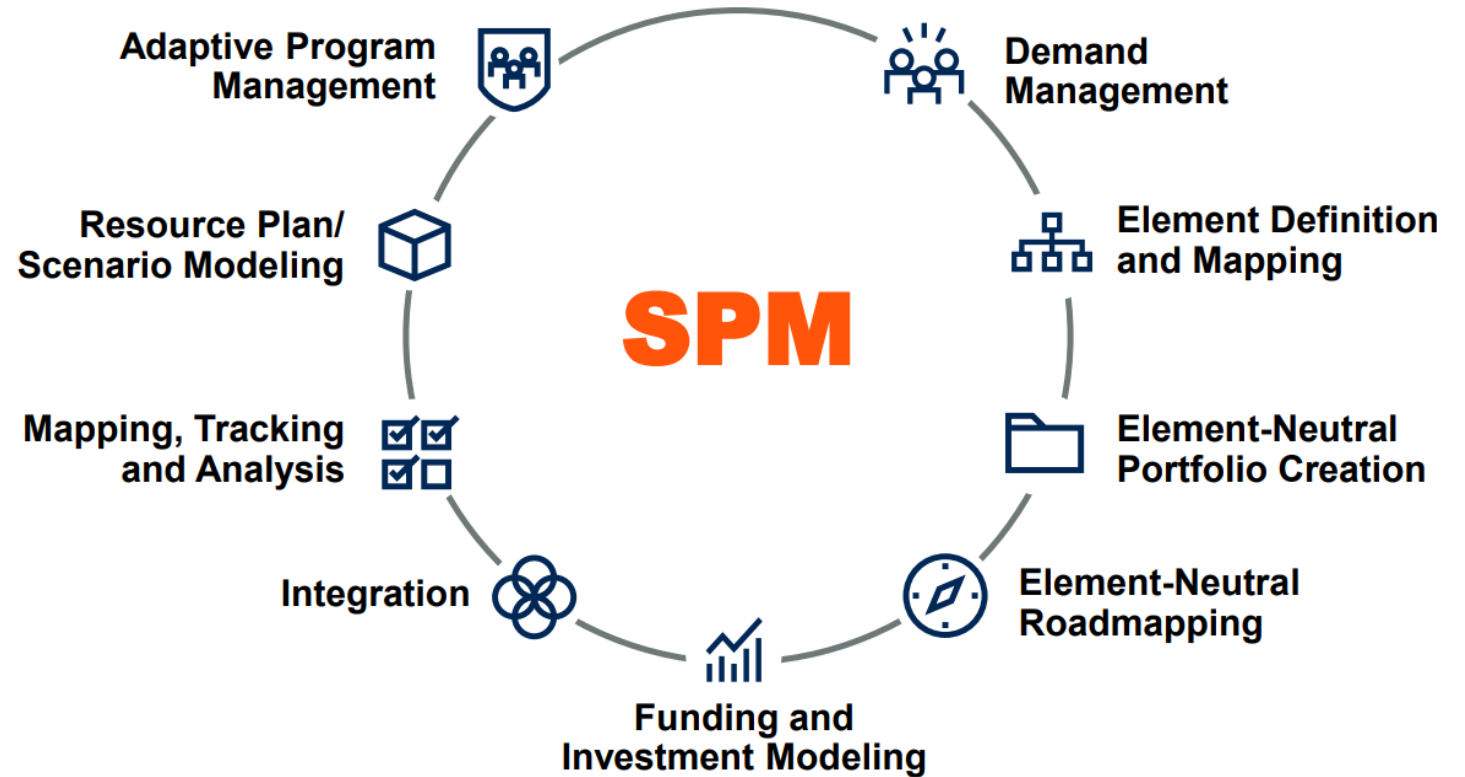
Adaptive Program Management

Demand Management

Resource Plan/ Scenario Modeling

Element Definition and Mapping

SPM

Mapping, Tracking and Analysis

Element-Neutral Portfolio Creation

Integration

Element-Neutral Roadmapping

Funding and Investment Modeling